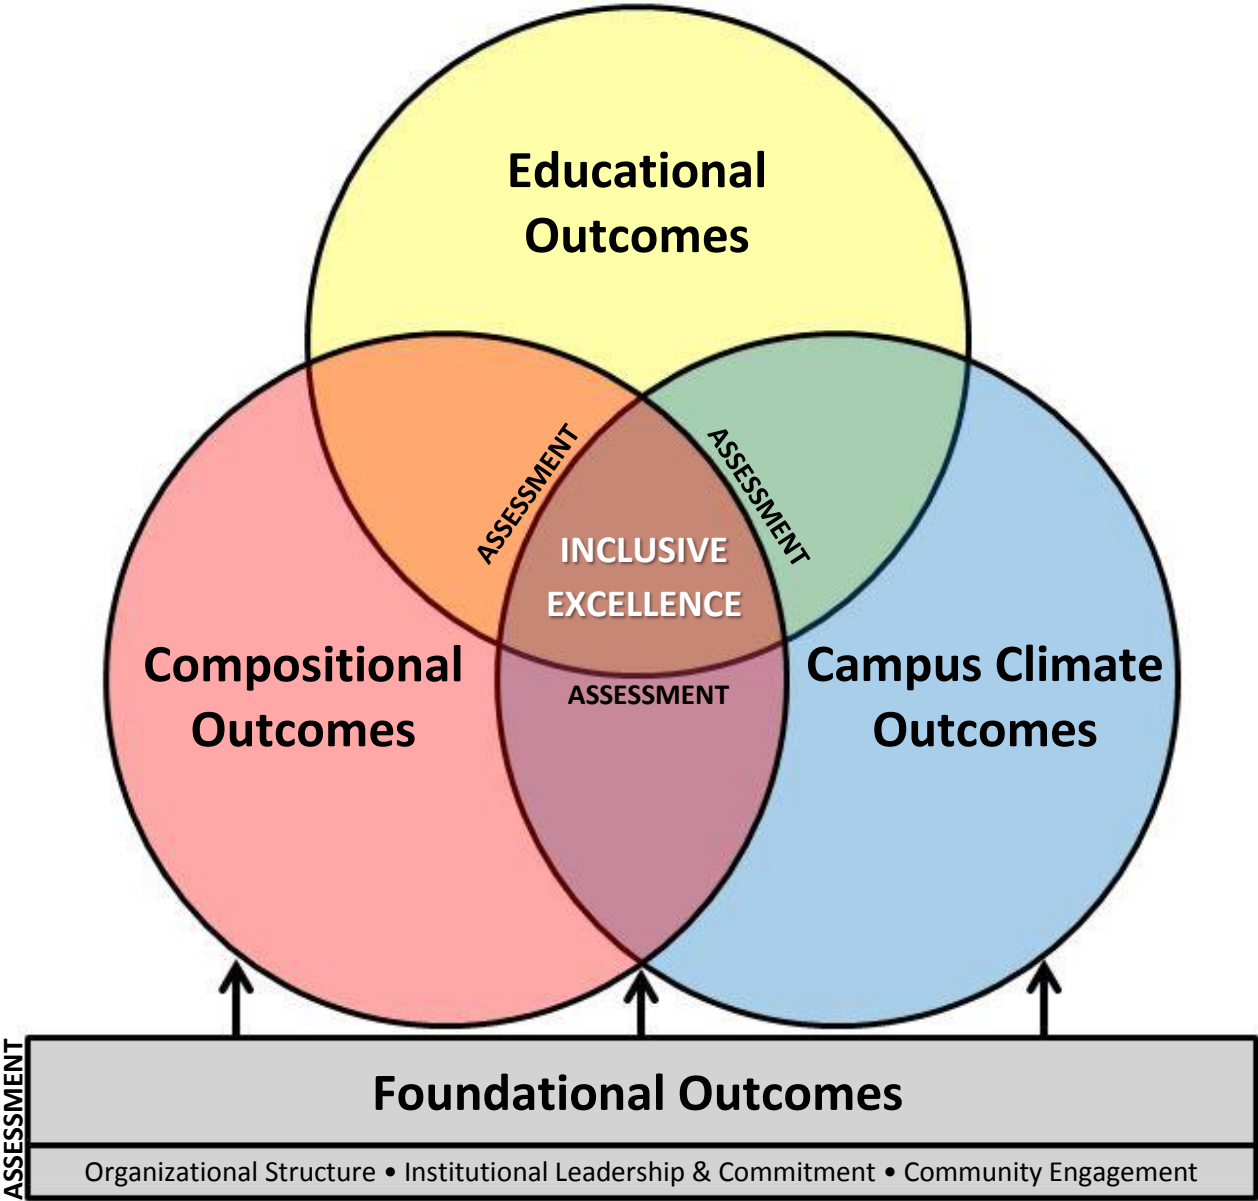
Educational Outcomes

ASSESSMENT

ASSESSMENT

INCLUSIVE EXCELLENCE

Compositional Outcomes

ASSESSMENT

Campus Climate Outcomes

ASSESSMENT

Foundational Outcomes

Organizational Structure • Institutional Leadership & Commitment • Community Engagement